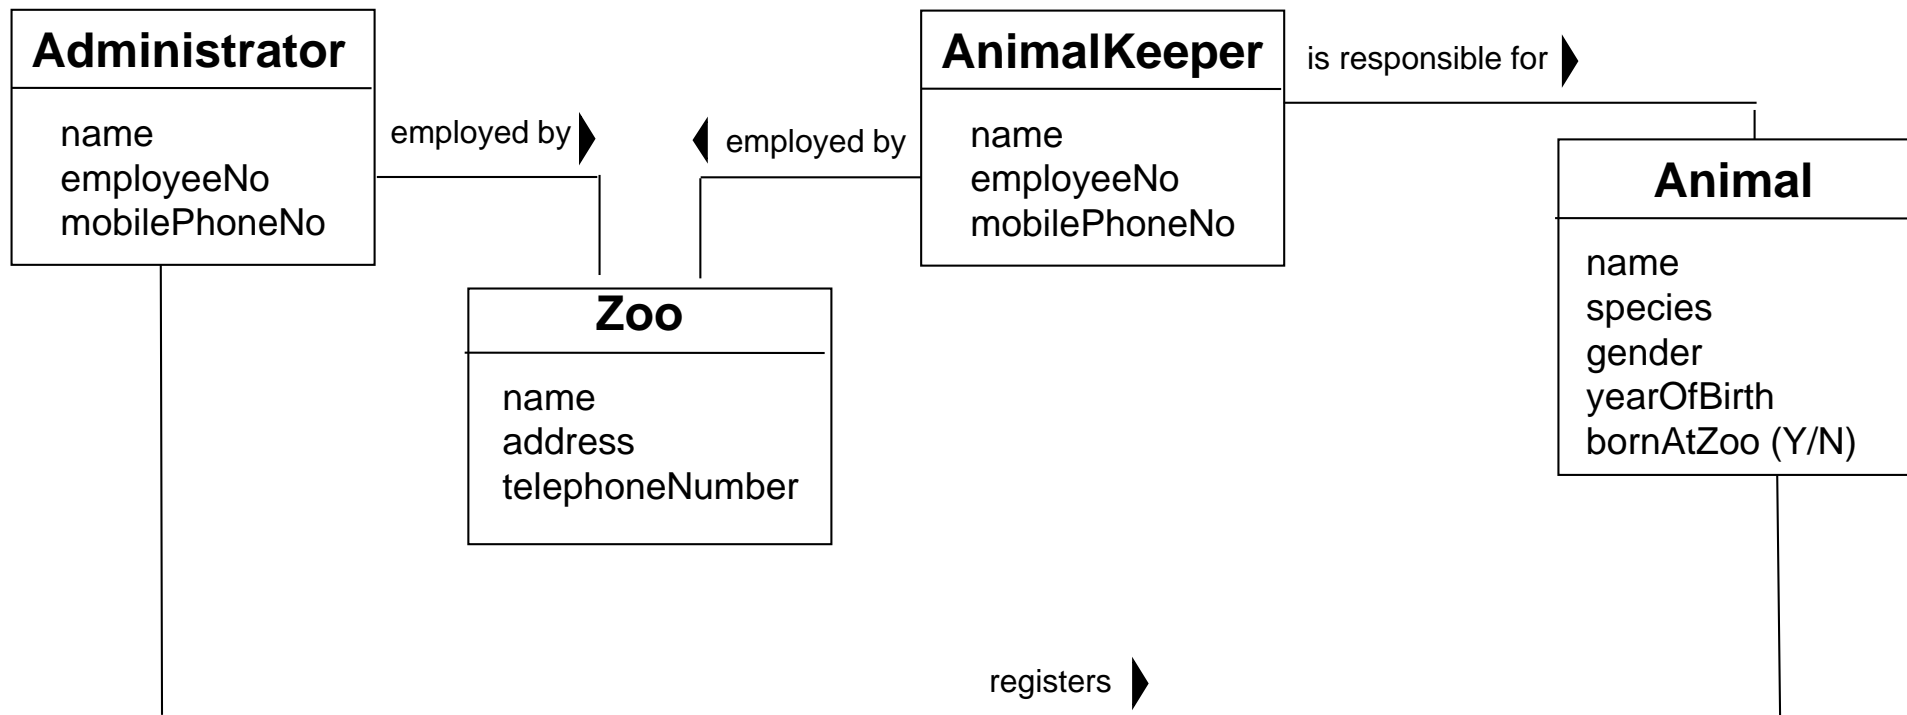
Administrator
name
employeeNo
mobilePhoneNo

employed by

employed by

AnimalKeeper
name
employeeNo
mobilePhoneNo

is responsible for

Zoo
name
address
telephoneNumber

Animal
name
species
gender
yearOfBirth
bornAtZoo (Y/N)

registers